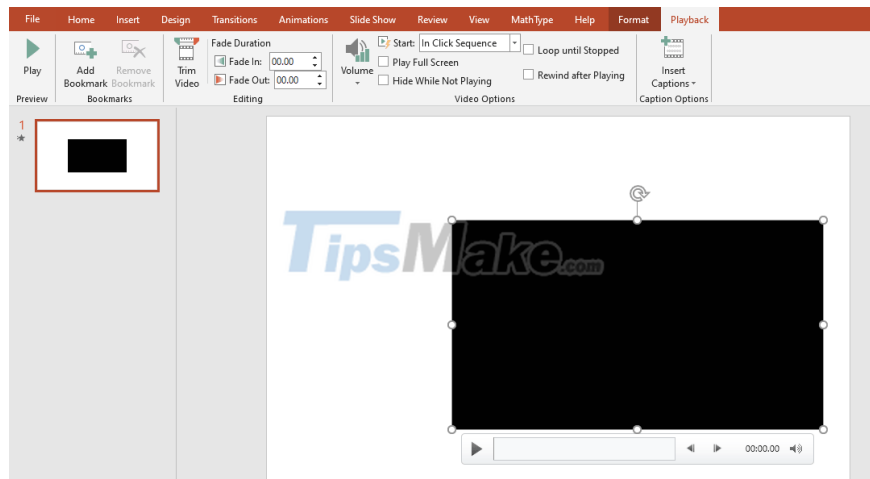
File Home Insert Design Transitions Animations Slide Show Review View MathType Help Format Playback

Play
Preview

Add Bookmark Remove Bookmark
Bookmarks

Trim Video
Fade Duration
Fade In: 00.00
Fade Out: 00.00
Editing

Volume
Start: In Click Sequence
Play Full Screen
Hide While Not Playing
Loop until Stopped
Rewind after Playing
Video Options

Insert Captions
Caption Options

1
*

TipsMake.com

00:00.00